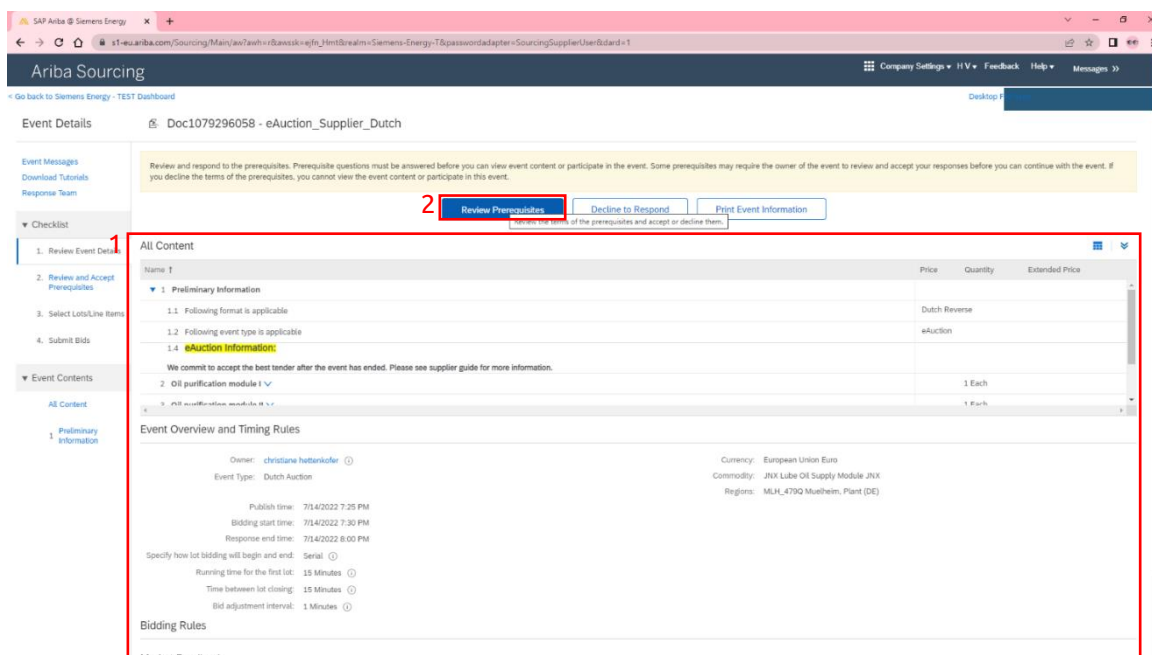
SAP Ariba @ Siemens Energy × +

s1-eu.ariba.com/Sourcing/Main/aw?awh=r&awssk=ejfn_Hmt&realm=Siemens-Energy-T&passwordadapter=SourcingSupplierUser&dard=1

Ariba Sourcing

Company Settings ▾ H V ▾ Feedback Help ▾ Messages >>

< Go back to Siemens Energy - TEST Dashboard

Desktop F

Event Details

Doc1079296058 - eAuction_Supplier_Dutch

Event Messages
Download Tutorials
Response Team

▾ Checklist

1. Review Event Details
2. Review and Accept Prerequisites
3. Select Lots/Line Items
4. Submit Bids

▾ Event Contents

All Content
1 Preliminary Information

Review and respond to the prerequisites. Prerequisite questions must be answered before you can view event content or participate in the event. Some prerequisites may require the owner of the event to review and accept your responses before you can continue with the event. If you decline the terms of the prerequisites, you cannot view the event content or participate in this event.

2

Review Prerequisites Decline to Respond Print Event Information

Review the terms of the prerequisites and accept or decline them.

1

All Content

| Name ↑ | Price | Quantity | Extended Price |
|---|---|---|---|
| ▼ 1 Preliminary Information | | | |
| 1.1 Following format is applicable | Dutch Reverse | | |
| 1.2 Following event type is applicable | eAuction | | |
| 1.4 eAuction Information: | | | |
| We commit to accept the best tender after the event has ended. Please see supplier guide for more information. | | | |
| 2 Oil purification module I | | 1 Each | |
| 3 Oil purification module II | | 1 Each | |

Event Overview and Timing Rules

Owner: christiane hettenkofer
Event Type: Dutch Auction

Currency: European Union Euro
Commodity: JNX Lube Oil Supply Module JNX
Regions: MLH_479Q Muelheim, Plant (DE)

Publish time: 7/14/2022 7:25 PM
Bidding start time: 7/14/2022 7:30 PM
Response end time: 7/14/2022 8:00 PM
Specify how lot bidding will begin and end: Serial
Running time for the first lot: 15 Minutes
Time between lot closing: 15 Minutes
Bid adjustment interval: 1 Minutes

Bidding Rules